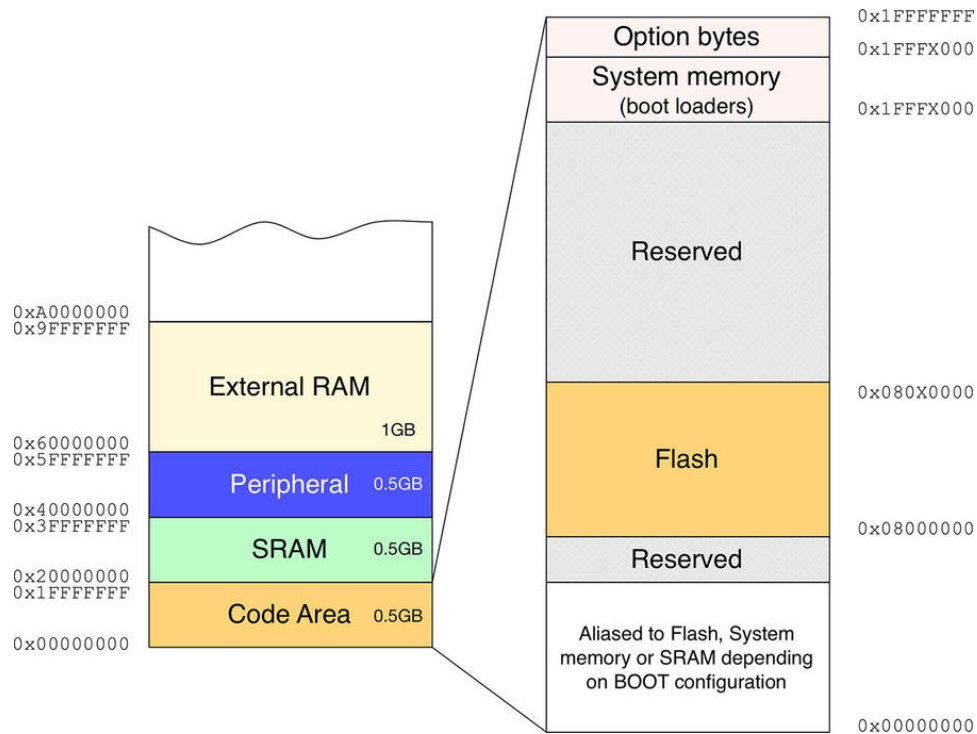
0xA0000000
0x9FFFFFFF

External RAM

1GB

0x60000000
0x5FFFFFFF

Peripheral 0.5GB

0x40000000
0x3FFFFFFF

SRAM 0.5GB

0x20000000
0x1FFFFFFF

Code Area 0.5GB

0x00000000

Option bytes

System memory
(boot loaders)

Reserved

Flash

Reserved

Aliased to Flash, System memory or SRAM depending on BOOT configuration

0x1FFFFFFF
0x1FFFX000
0x1FFFX000
0x080X0000
0x08000000
0x00000000